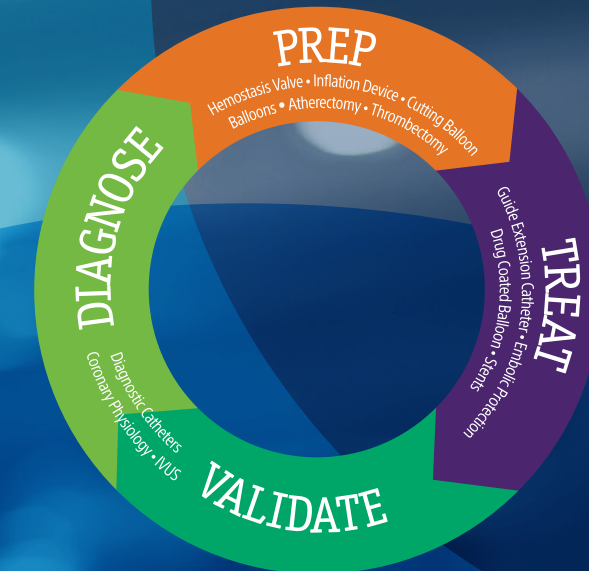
PREP

Hemostasis Valve • Inflation Device • Cutting Balloon Balloons • Atherectomy • Thrombectomy

TREAT

Guide Extension Catheter • Embolic Protection Drug Coated Balloon • Stents

VALIDATE

DIAGNOSE

Diagnostic Catheters Coronary Physiology • IVUS